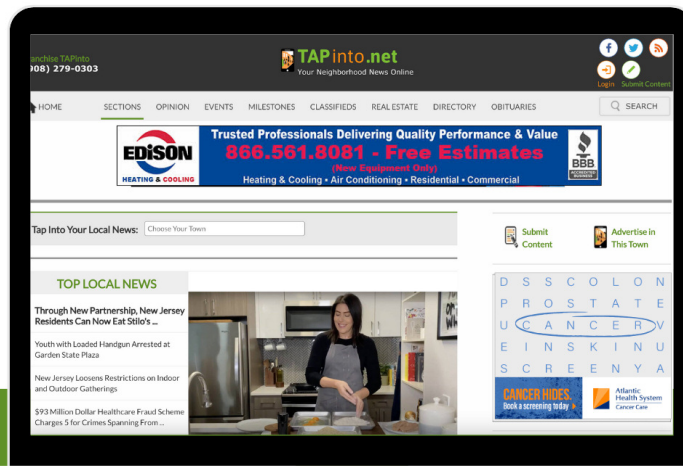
anchise TAPinto
)08) 279-0303

TAPinto.net
Your Neighborhood News Online

Login Submit Content

HOME SECTIONS OPINION EVENTS MILESTONES CLASSIFIEDS REAL ESTATE DIRECTORY OBITUARIES SEARCH

EDISON HEATING & COOLING
Trusted Professionals Delivering Quality Performance & Value
866.561.8081 - Free Estimates
(New Equipment Only)
Heating & Cooling • Air Conditioning • Residential • Commercial
BBB ACCREDITED BUSINESS

Tap Into Your Local News: Choose Your Town

Submit Content
Advertise in This Town

TOP LOCAL NEWS

Through New Partnership, New Jersey Residents Can Now Eat Stilo's ...

Youth with Loaded Handgun Arrested at Garden State Plaza

New Jersey Loosens Restrictions on Indoor and Outdoor Gatherings

$93 Million Dollar Healthcare Fraud Scheme Charges 5 for Crimes Spanning From ...

D S S C O L O N
P R O S T A T E
U C A N C E R V
E I N S K I N U
S C R E E N Y A

CANCER HIDES.
Book a screening today
Atlantic Health System
Cancer Care